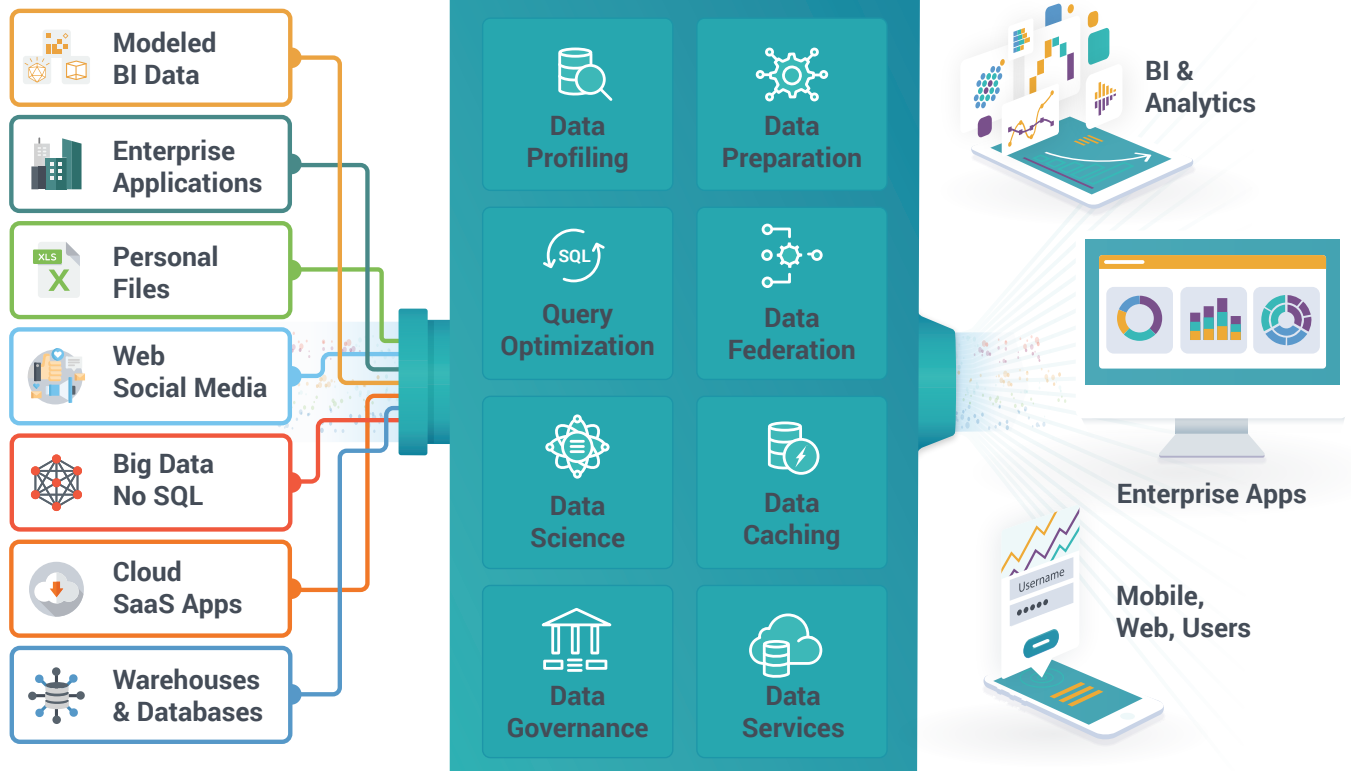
Modeled BI Data

Enterprise Applications

XLS

Personal Files

Web Social Media

Big Data No SQL

Cloud SaaS Apps

Warehouses & Databases

Data Profiling

Data Preparation

SQL

Query Optimization

Data Federation

Data Science

Data Caching

Data Governance

Data Services

BI & Analytics

Enterprise Apps

Username

•••••

Mobile, Web, Users